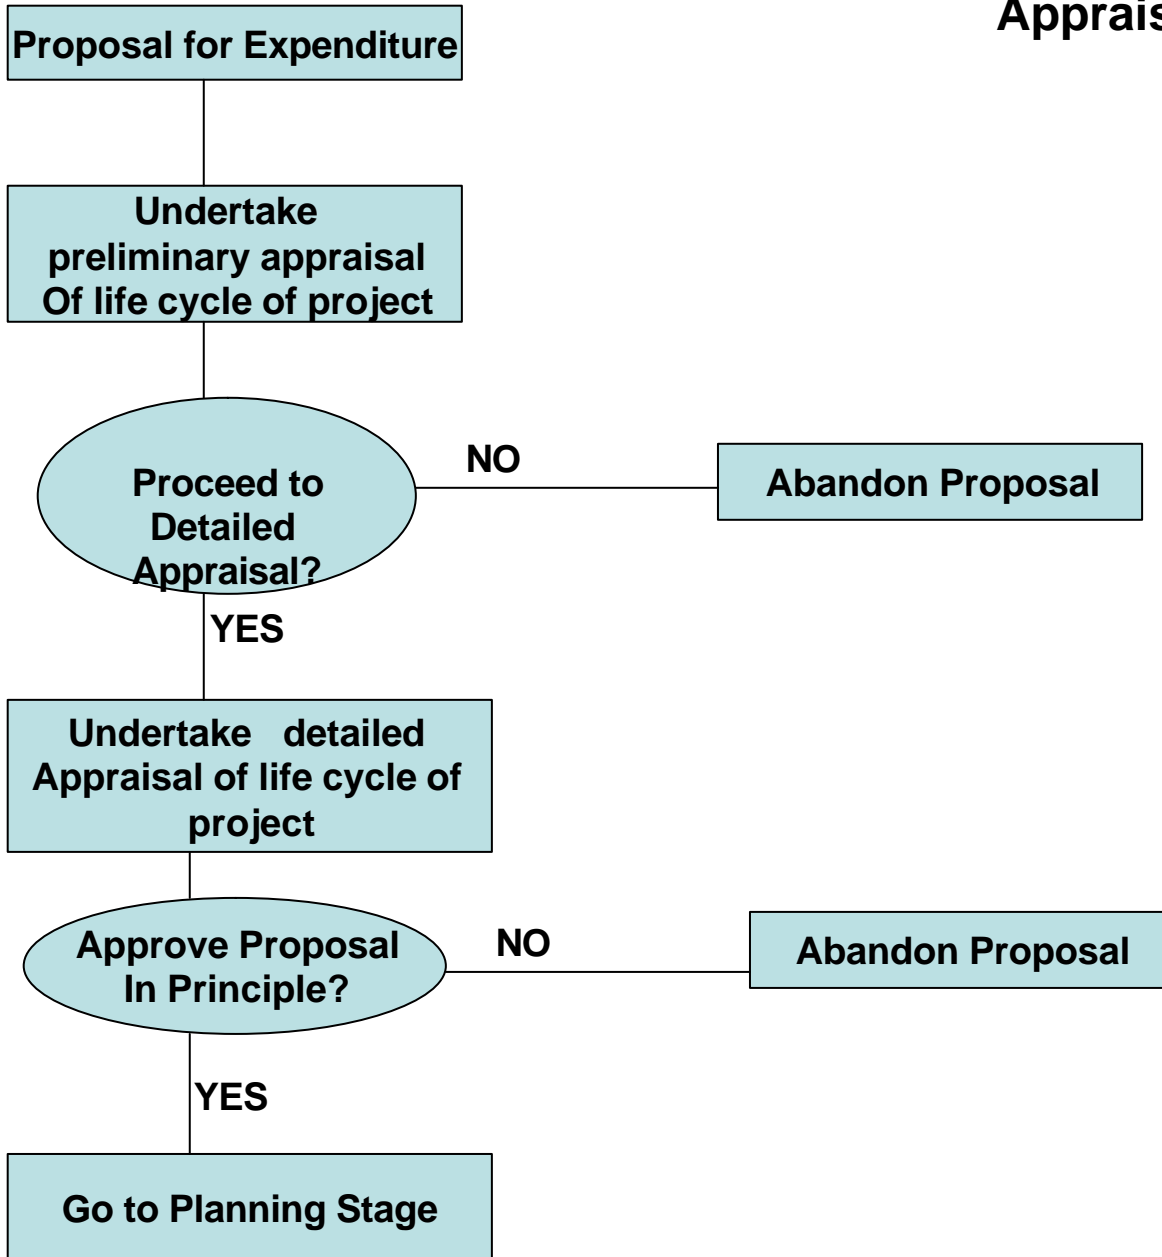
Apprais

Proposal for Expenditure

Undertake preliminary appraisal Of life cycle of project

Proceed to Detailed Appraisal?

NO

Abandon Proposal

YES

Undertake detailed Appraisal of life cycle of project

Approve Proposal In Principle?

NO

Abandon Proposal

YES

Go to Planning Stage